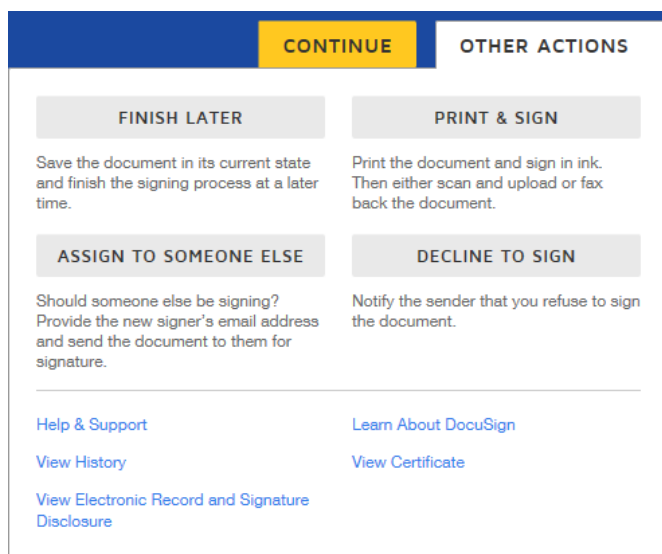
CONTINUE

OTHER ACTIONS

FINISH LATER

Save the document in its current state and finish the signing process at a later time.

PRINT & SIGN

Print the document and sign in ink. Then either scan and upload or fax back the document.

ASSIGN TO SOMEONE ELSE

Should someone else be signing? Provide the new signer's email address and send the document to them for signature.

DECLINE TO SIGN

Notify the sender that you refuse to sign the document.

Help & Support

View History

View Electronic Record and Signature Disclosure

Learn About DocuSign

View Certificate